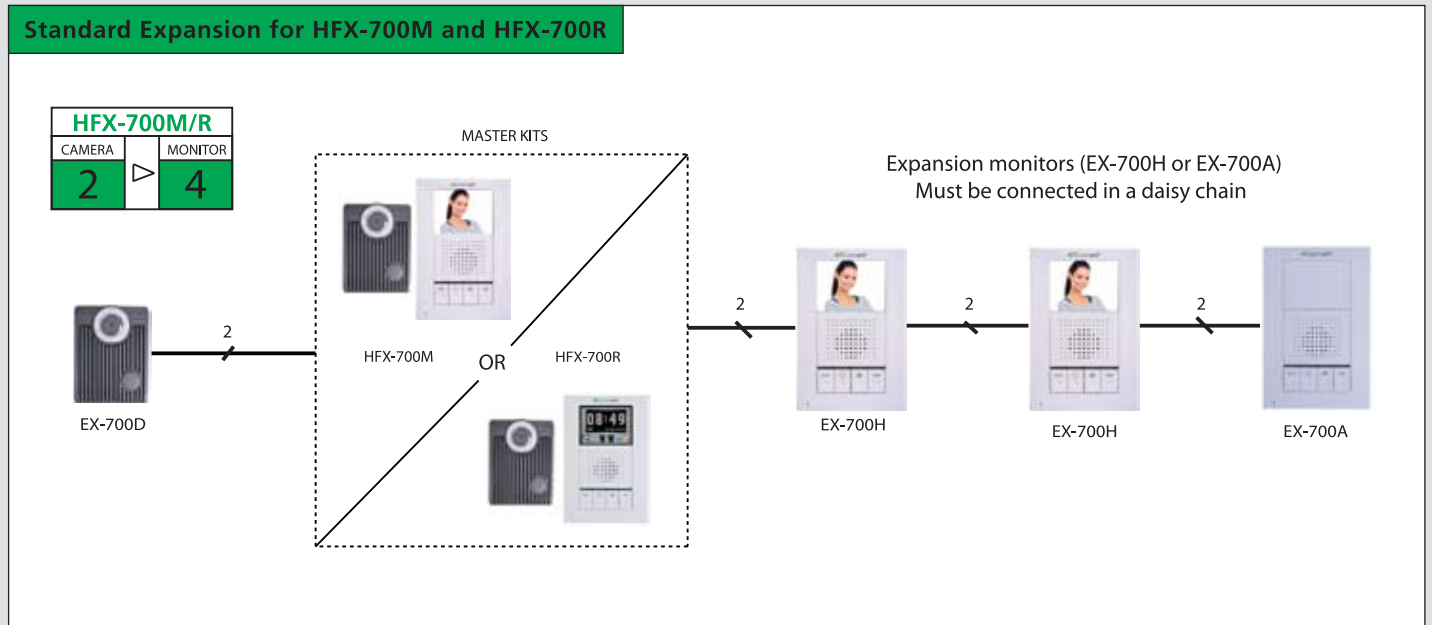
Standard Expansion for HFX-700M and HFX-700R

HFX-700M/R

| CAMERA | | MONITOR |
|---|---|---|
| 2 | ▷ | 4 |

MASTER KITS

Expansion monitors (EX-700H or EX-700A)
Must be connected in a daisy chain

2

EX-700D

HFX-700M

OR

HFX-700R

2

EX-700H

2

EX-700H

2

EX-700A